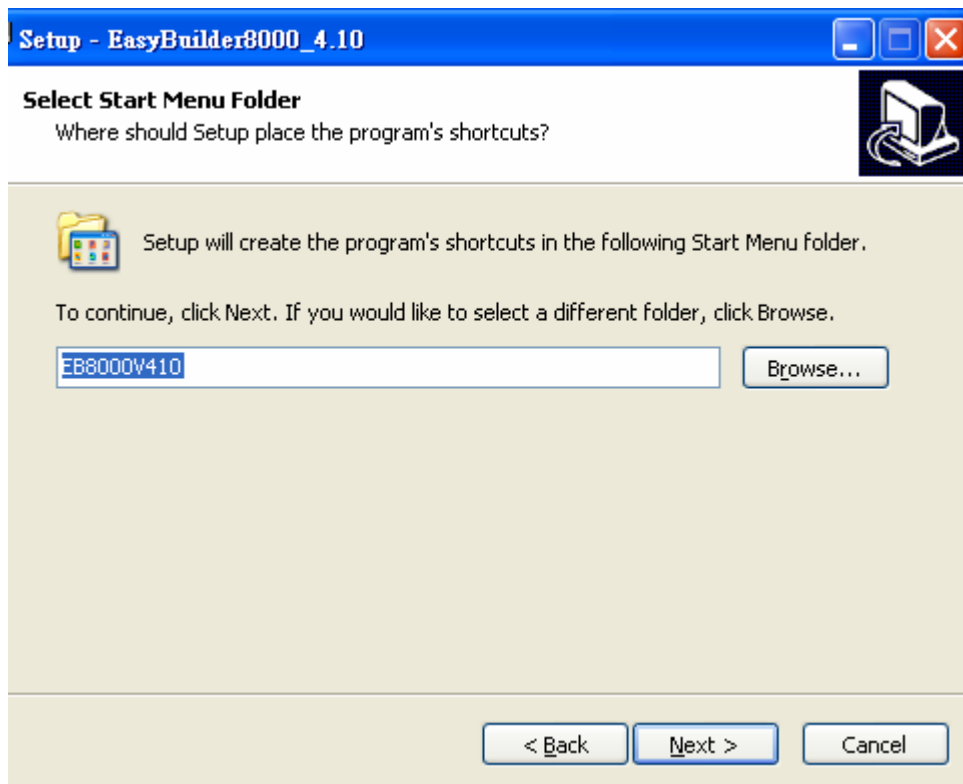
Setup - EasyBuilder8000_4.10

Select Start Menu Folder
Where should Setup place the program's shortcuts?

Setup will create the program's shortcuts in the following Start Menu folder.

To continue, click Next. If you would like to select a different folder, click Browse.

EB8000V410

Browse...

< Back

Next >

Cancel